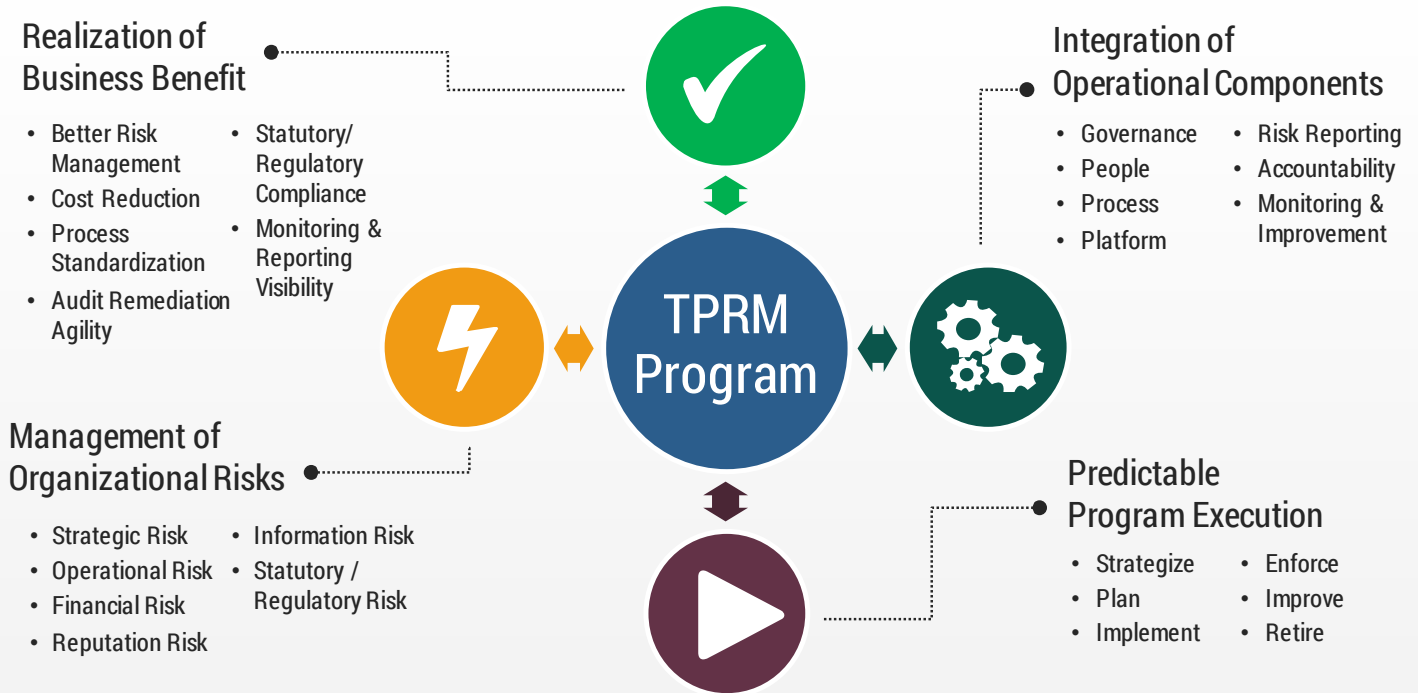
Realization of Business Benefit

- Better Risk Management
- Cost Reduction
- Process Standardization
- Audit Remediation Agility

- Statutory/ Regulatory Compliance
- Monitoring & Reporting Visibility

Integration of Operational Components

- Governance
- People
- Process
- Platform

- Risk Reporting
- Accountability
- Monitoring & Improvement

TPRM Program

Management of Organizational Risks

- Strategic Risk
- Operational Risk
- Financial Risk
- Reputation Risk

- Information Risk
- Statutory / Regulatory Risk

Predictable Program Execution

- Strategize
- Plan
- Implement

- Enforce
- Improve
- Retire